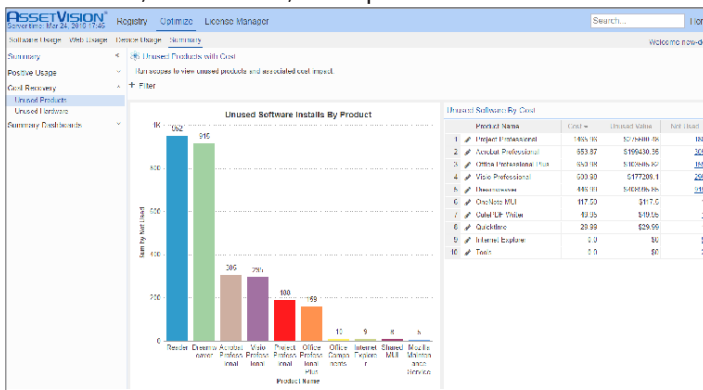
ASSETVISION
Server time: Mar 24, 2016 17:45
Registry Optimize License Manager
Search...
Hor

Software Usage Web Usage Device Usage Summary
Welcome new-de

Summary
Positive Usage
Cost Recovery
Unused Products
Unused Hardware
Summary Dashboards

Unused Products with Cost
Run scope to view unused products and associated cost impact.
+ Filter

Unused Software Installs By Product

1K 962 915
800
600
400
200
0
Item By Not Used
305 295 180 159 10 9 8 6
Reader Dreamweaver Acrobat Professional Visio Professional Project Professional Office Professional Plus Office Components Internet Explorer Shared MUI Mozilla Maintenance Service
Product Name

Unused Software By Cost

| | Product Name | Cost | Unused Value | Not Used |
|---|---|---|---|---|
| 1 | Project Professional | 1499.99 | $270000.00 | 180 |
| 2 | Acrobat Professional | 653.87 | $199430.35 | 305 |
| 3 | Office Professional Plus | 659.99 | $104938.41 | 159 |
| 4 | Visio Professional | 600.60 | $177209.1 | 295 |
| 5 | Dreamweaver | 449.99 | $409768.99 | 915 |
| 6 | OneNote MUI | 117.50 | $117.5 | 1 |
| 7 | Outlook Writer | 49.95 | $49.95 | 1 |
| 8 | QuickBase | 29.99 | $29.99 | 1 |
| 9 | Internet Explorer | 0.0 | $0 | 9 |
| 10 | Tools | 0.0 | $0 | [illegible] |